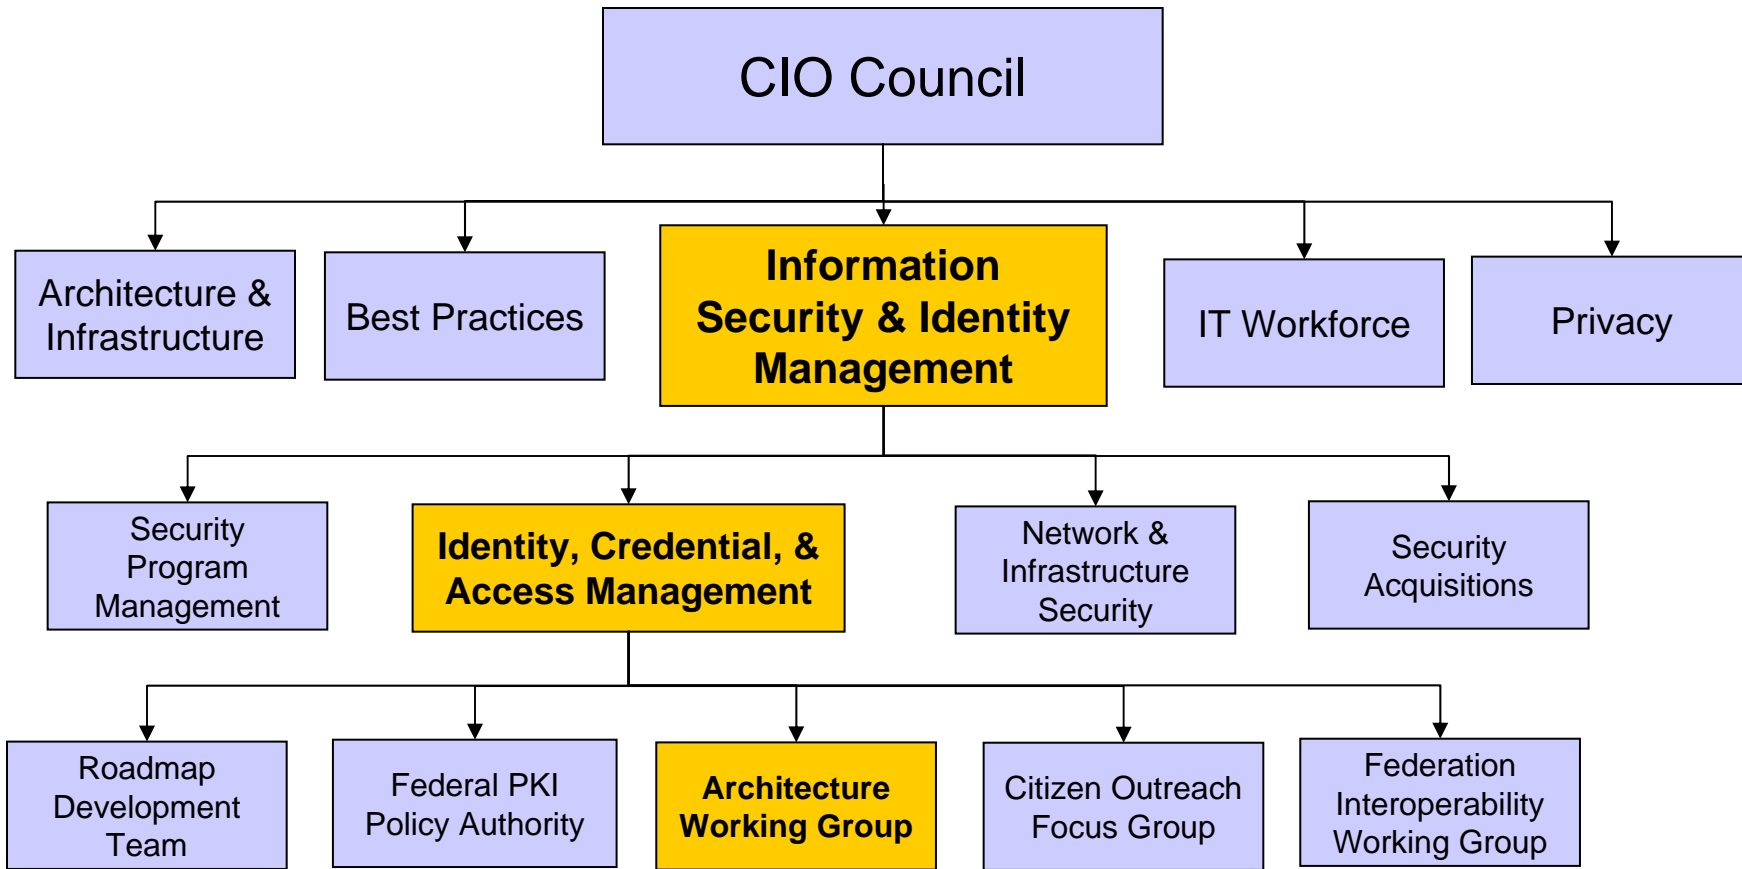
CIO Council

Architecture & Infrastructure

Best Practices

Information Security & Identity Management

IT Workforce

Privacy

Security Program Management

Identity, Credential, & Access Management

Network & Infrastructure Security

Security Acquisitions

Roadmap Development Team

Federal PKI Policy Authority

Architecture Working Group

Citizen Outreach Focus Group

Federation Interoperability Working Group